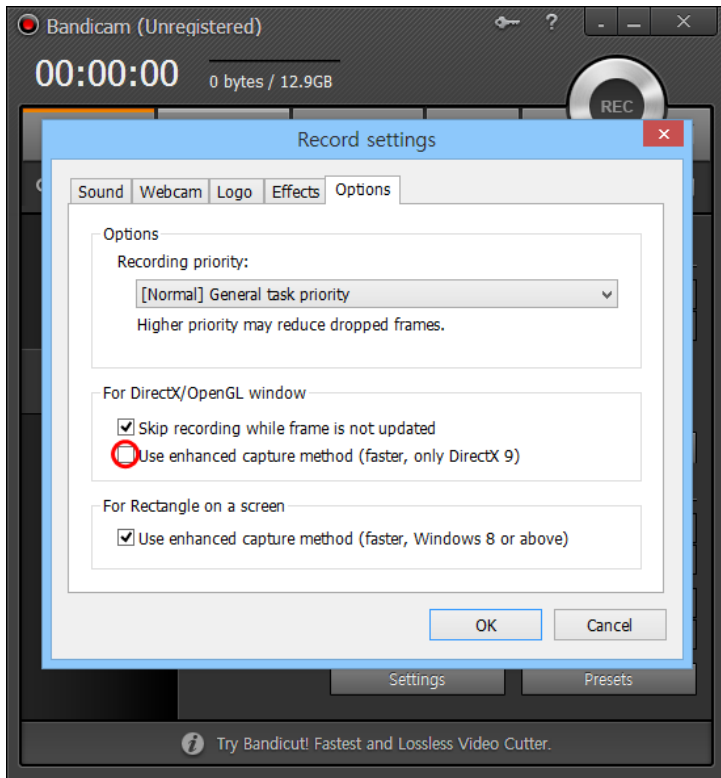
Bandicam (Unregistered)
?
-
_
✕
00:00:00
0 bytes / 12.9GB
REC

Record settings
✕
Sound
Webcam
Logo
Effects
Options

Options
Recording priority:
[Normal] General task priority
Higher priority may reduce dropped frames.

For DirectX/OpenGL window
Skip recording while frame is not updated
Use enhanced capture method (faster, only DirectX 9)

For Rectangle on a screen
Use enhanced capture method (faster, Windows 8 or above)

OK
Cancel

Settings
Presets

Try Bandicut! Fastest and Lossless Video Cutter.